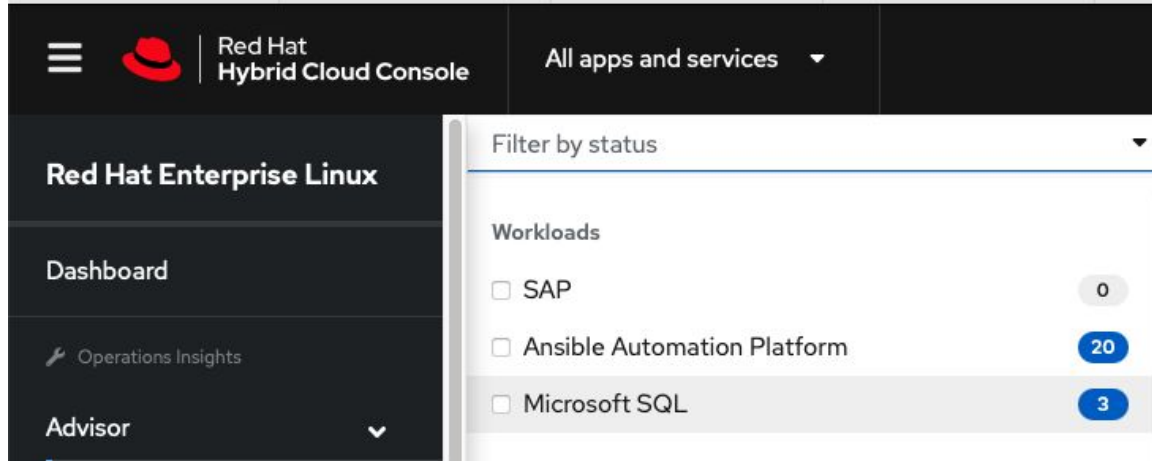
Red Hat
Hybrid Cloud Console

All apps and services

Red Hat Enterprise Linux

Dashboard

Operations Insights

Advisor

Filter by status

Workloads

SAP 0

Ansible Automation Platform 20

Microsoft SQL 3